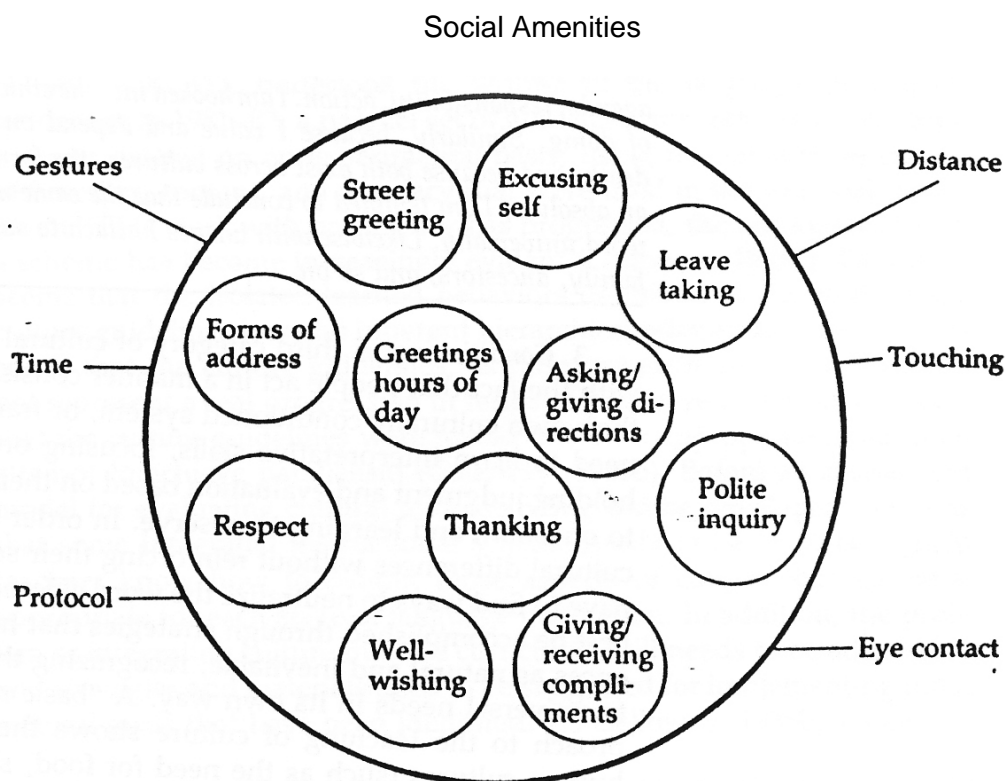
Social Amenities

Gestures

Distance

Time

Touching

Protocol

Eye contact

Street greeting

Excusing self

Leave taking

Forms of address

Greetings hours of day

Asking/ giving directions

Polite inquiry

Respect

Thanking

Well-wishing

Giving/ receiving compliments